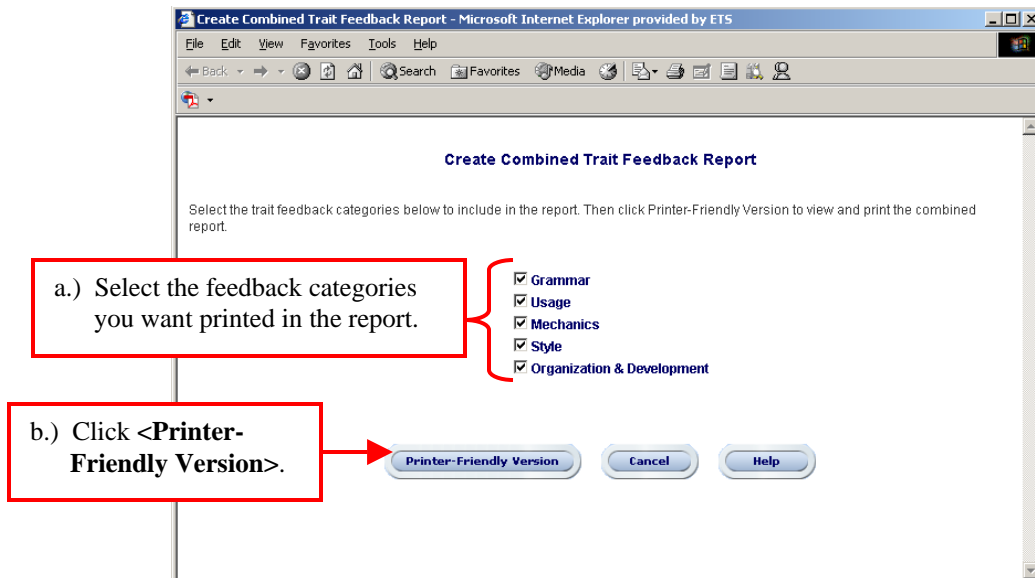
Create Combined Trait Feedback Report - Microsoft Internet Explorer provided by ETS

File Edit View Favorites Tools Help

Back Search Favorites Media

Create Combined Trait Feedback Report

Select the trait feedback categories below to include in the report. Then click Printer-Friendly Version to view and print the combined report.

a.) Select the feedback categories you want printed in the report.

☑ Grammar
☑ Usage
☑ Mechanics
☑ Style
☑ Organization & Development

b.) Click **<Printer-Friendly Version>**.

Printer-Friendly Version Cancel Help